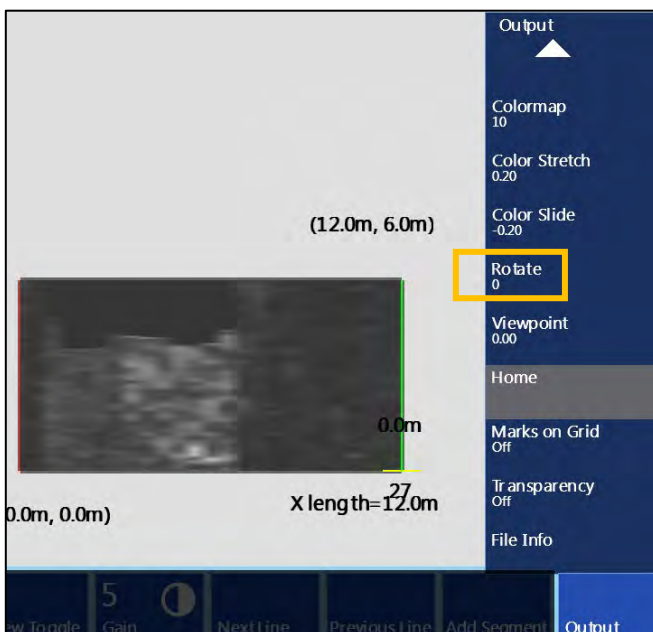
Output

Colormap
10

Color Stretch
0.20

Color Slide
-0.20

Rotate
0

Viewpoint
0.00

Home

Marks on Grid
Off

Transparency
Off

File Info

(12.0m, 6.0m)

0.0m

27

X length=12.0m

0.0m, 0.0m)

ew Toggle

5
Gain

Next Line

Previous Line

Add Segment

Output